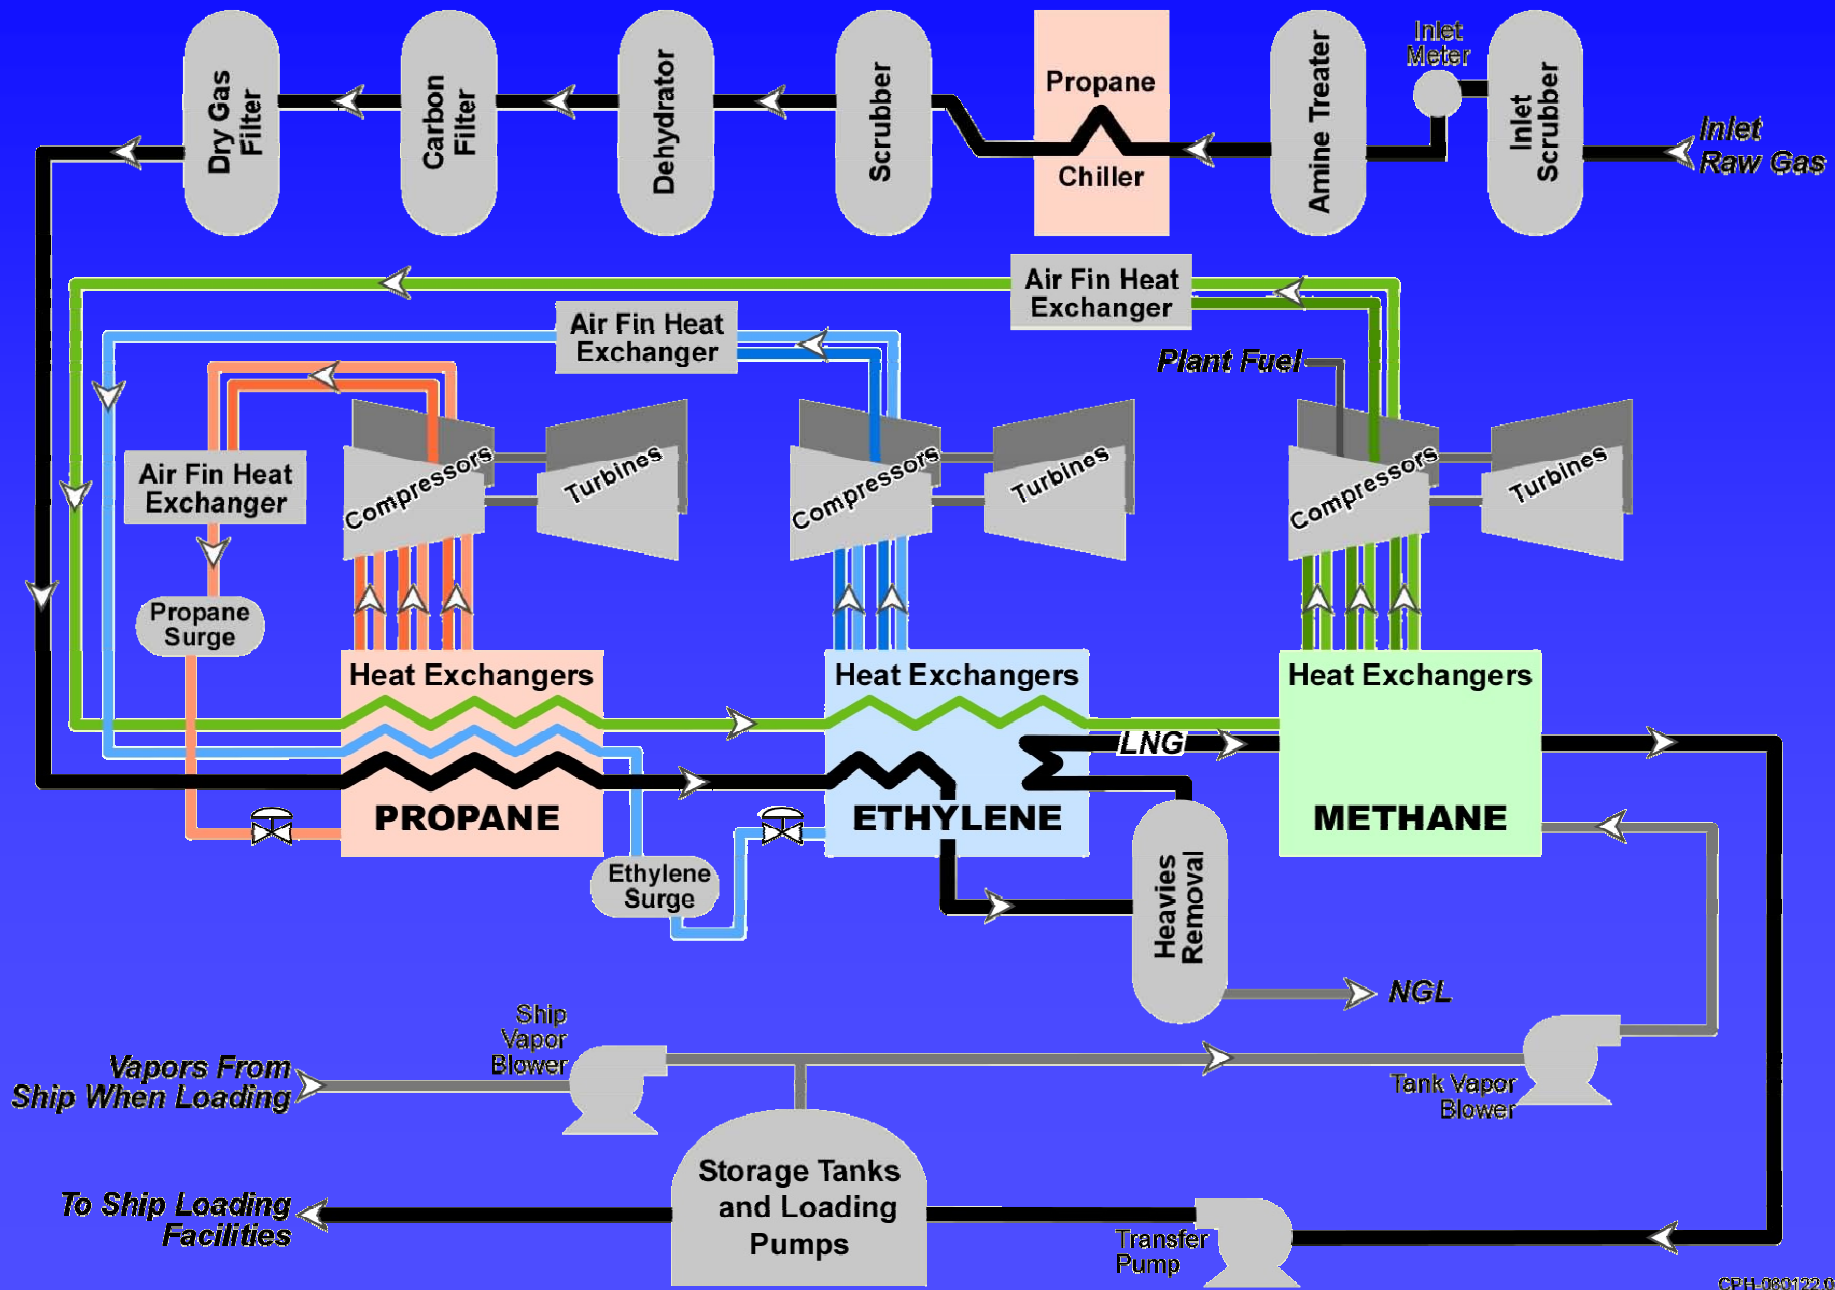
Dry Gas Filter

Carbon Filter

Dehydrator

Scrubber

Propane Chiller

Amine Treater

Inlet Meter

Inlet Scrubber

Inlet Raw Gas

Air Fin Heat Exchanger

Air Fin Heat Exchanger

Plant Fuel

Air Fin Heat Exchanger

Compressors

Turbines

Compressors

Turbines

Compressors

Turbines

Propane Surge

Heat Exchangers

PROPANE

Heat Exchangers

ETHYLENE

LNG

Heat Exchangers

METHANE

Ethylene Surge

Heavies Removal

NGL

Ship Vapor Blower

Vapors From Ship When Loading

Tank Vapor Blower

Storage Tanks and Loading Pumps

To Ship Loading Facilities

Transfer Pump

CPH-080122.0